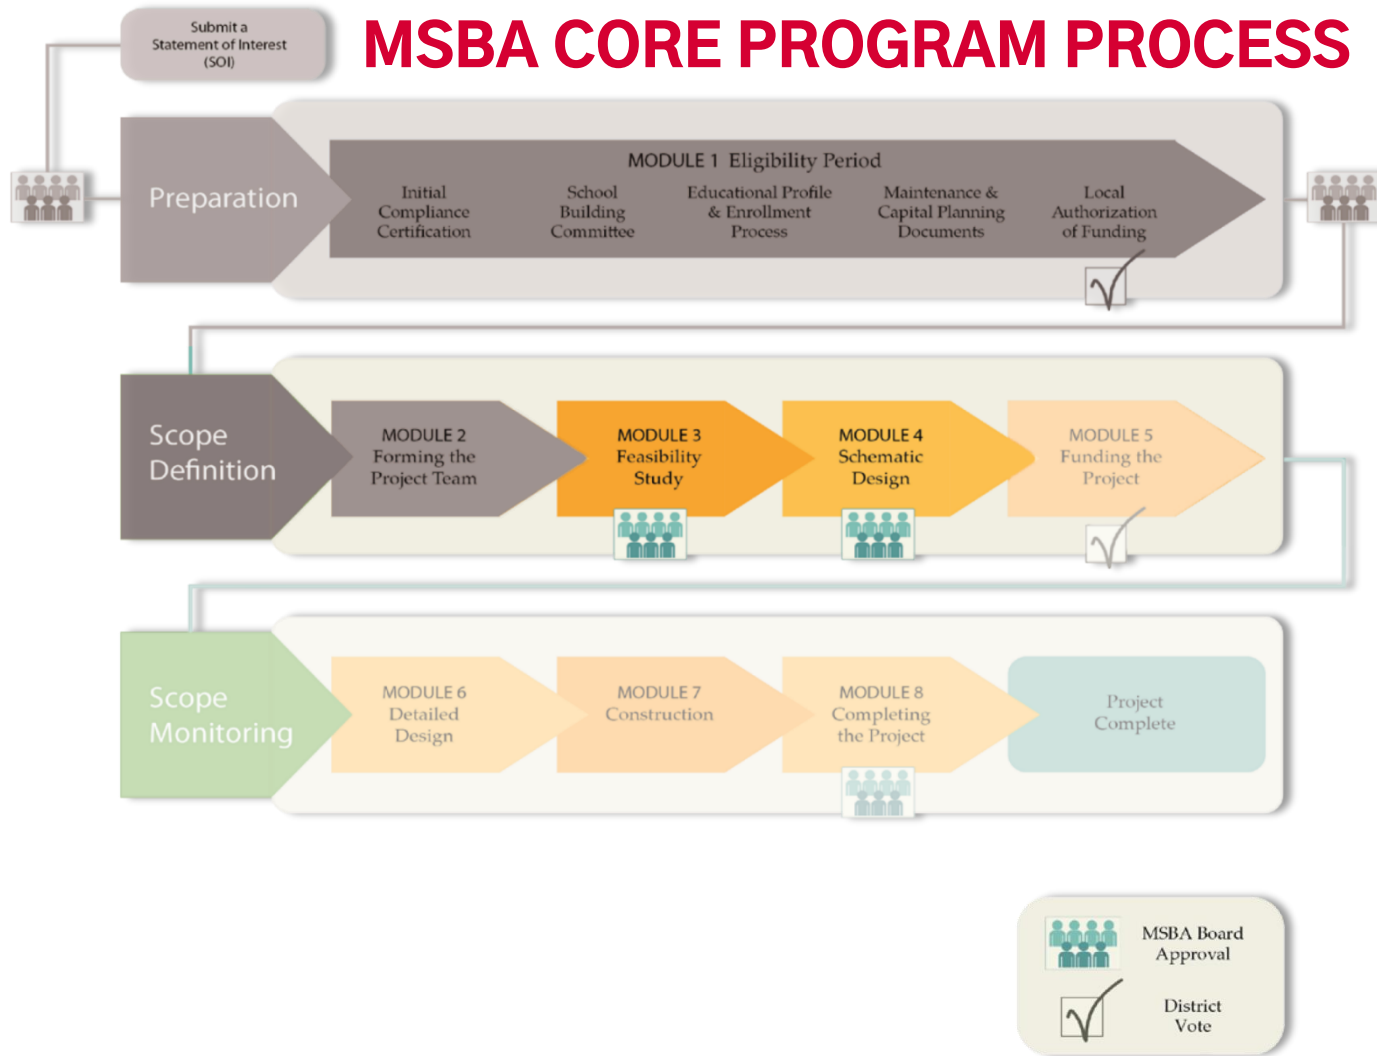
Submit a Statement of Interest (SOI)

MSBA CORE PROGRAM PROCESS

Preparation

MODULE 1 Eligibility Period

Initial Compliance Certification

School Building Committee

Educational Profile & Enrollment Process

Maintenance & Capital Planning Documents

Local Authorization of Funding

Scope Definition

MODULE 2 Forming the Project Team

MODULE 3 Feasibility Study

MODULE 4 Schematic Design

MODULE 5 Funding the Project

Scope Monitoring

MODULE 6 Detailed Design

MODULE 7 Construction

MODULE 8 Completing the Project

Project Complete

MSBA Board Approval

District Vote